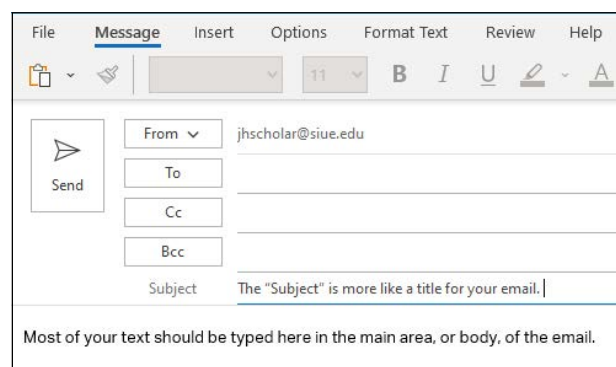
File Message Insert Options Format Text Review Help

11 B I U A

Send

From ∨ jhscholar@siue.edu

To

Cc

Bcc

Subject The "Subject" is more like a title for your email.

Most of your text should be typed here in the main area, or body, of the email.